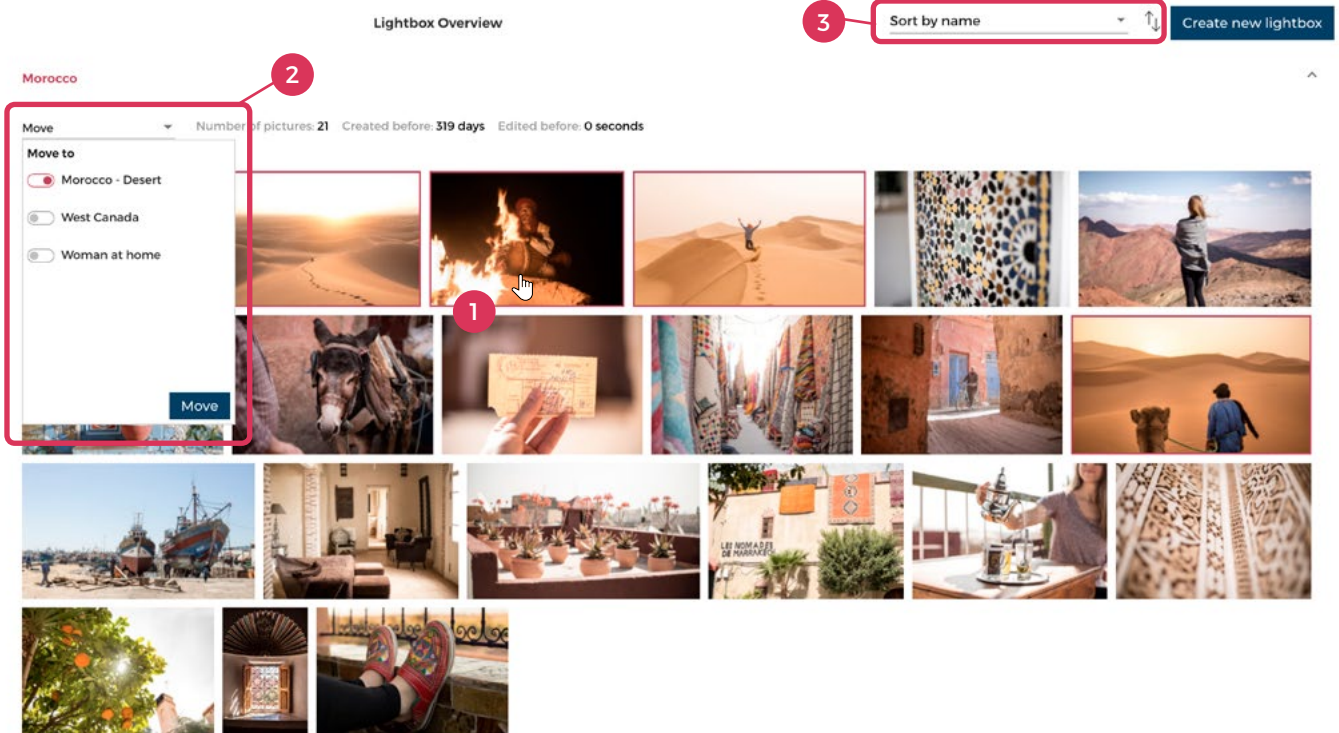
Lightbox Overview

3

Sort by name

Create new lightbox

Morocco

2

Move

Number of pictures: 21 Created before: 319 days Edited before: 0 seconds

Move to

Morocco - Desert

West Canada

Woman at home

Move

1

LES NOMADES DE MARRAKECH